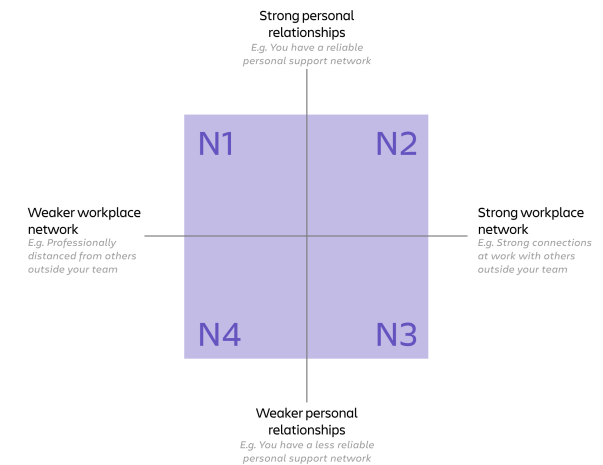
Strong personal relationships
E.g. You have a reliable personal support network

N1

N2

Weaker workplace network
E.g. Professionally distanced from others outside your team

Strong workplace network
E.g. Strong connections at work with others outside your team

N4

N3

Weaker personal relationships
E.g. You have a less reliable personal support network